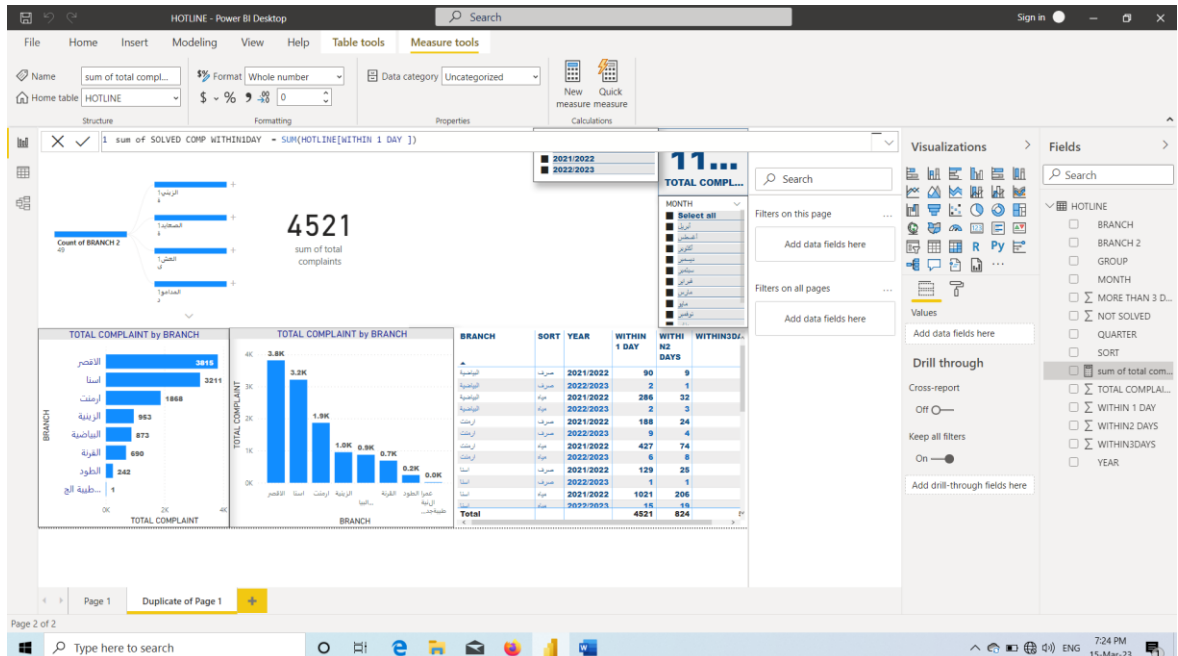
HOTLINE - Power BI Desktop

Search

Sign in

File Home Insert Modeling View Help Table tools Measure tools

Name sum of total compl...
Home table HOTLINE
Structure

Format Whole number
$ - % 9 .00 0
Formatting

Data category Uncategorized
Properties

New measure Quick measure
Calculations

1 sum of SOLVED COMP WITHIN1DAY = SUM(HOTLINE[WITHIN 1 DAY ])

2021/2022
2022/2023

11...
TOTAL COMPL...

Count of BRANCH 2
49

الزيني
الصعايدة
العش
المدامود

4521
sum of total complaints

MONTH
Select all

TOTAL COMPLAINT by BRANCH

الاقصر 3815
اسنا 3211
ارمنت 1868
الزينية 953
البياضية 873
القرنة 690
الطود 242
طيبة الج... 1

BRANCH
0K 2K 4K
TOTAL COMPLAINT

TOTAL COMPLAINT by BRANCH

4K 3K 2K 1K 0K
TOTAL COMPLAINT
3.8K 3.2K 1.9K 1.0K 0.9K 0.7K 0.2K 0.0K
الاقصر اسنا ارمنت الزينية البيا... القرنة الطود
BRANCH

| BRANCH | SORT | YEAR | WITHIN 1 DAY | WITHIN2 DAYS | WITHIN3DA |
|---|---|---|---|---|---|
| البياضية | صرف | 2021/2022 | 90 | 9 | |
| البياضية | صرف | 2022/2023 | 2 | 1 | |
| البياضية | مياه | 2021/2022 | 286 | 32 | |
| البياضية | مياه | 2022/2023 | 2 | 3 | |
| ارمنت | صرف | 2021/2022 | 188 | 24 | |
| ارمنت | صرف | 2022/2023 | 9 | 4 | |
| ارمنت | مياه | 2021/2022 | 427 | 74 | |
| ارمنت | مياه | 2022/2023 | 6 | 8 | |
| اسنا | صرف | 2021/2022 | 129 | 25 | |
| اسنا | صرف | 2022/2023 | 1 | 1 | |
| اسنا | مياه | 2021/2022 | 1021 | 206 | |
| اسنا | مياه | 2022/2023 | 15 | 19 | |
| Total | | | 4521 | 824 | |

Search
Filters on this page
Add data fields here
Filters on all pages
Add data fields here

Visualizations
Values
Add data fields here
Drill through
Cross-report
Off
Keep all filters
On
Add drill-through fields here

Fields
Search
HOTLINE
BRANCH
BRANCH 2
GROUP
MONTH
MORE THAN 3 D...
NOT SOLVED
QUARTER
SORT
sum of total com...
TOTAL COMPLAI...
WITHIN 1 DAY
WITHIN2 DAYS
WITHIN3DAYS
YEAR

Page 1 Duplicate of Page 1 +

Page 2 of 2

Type here to search

ENG 7:24 PM 15-Mar-23